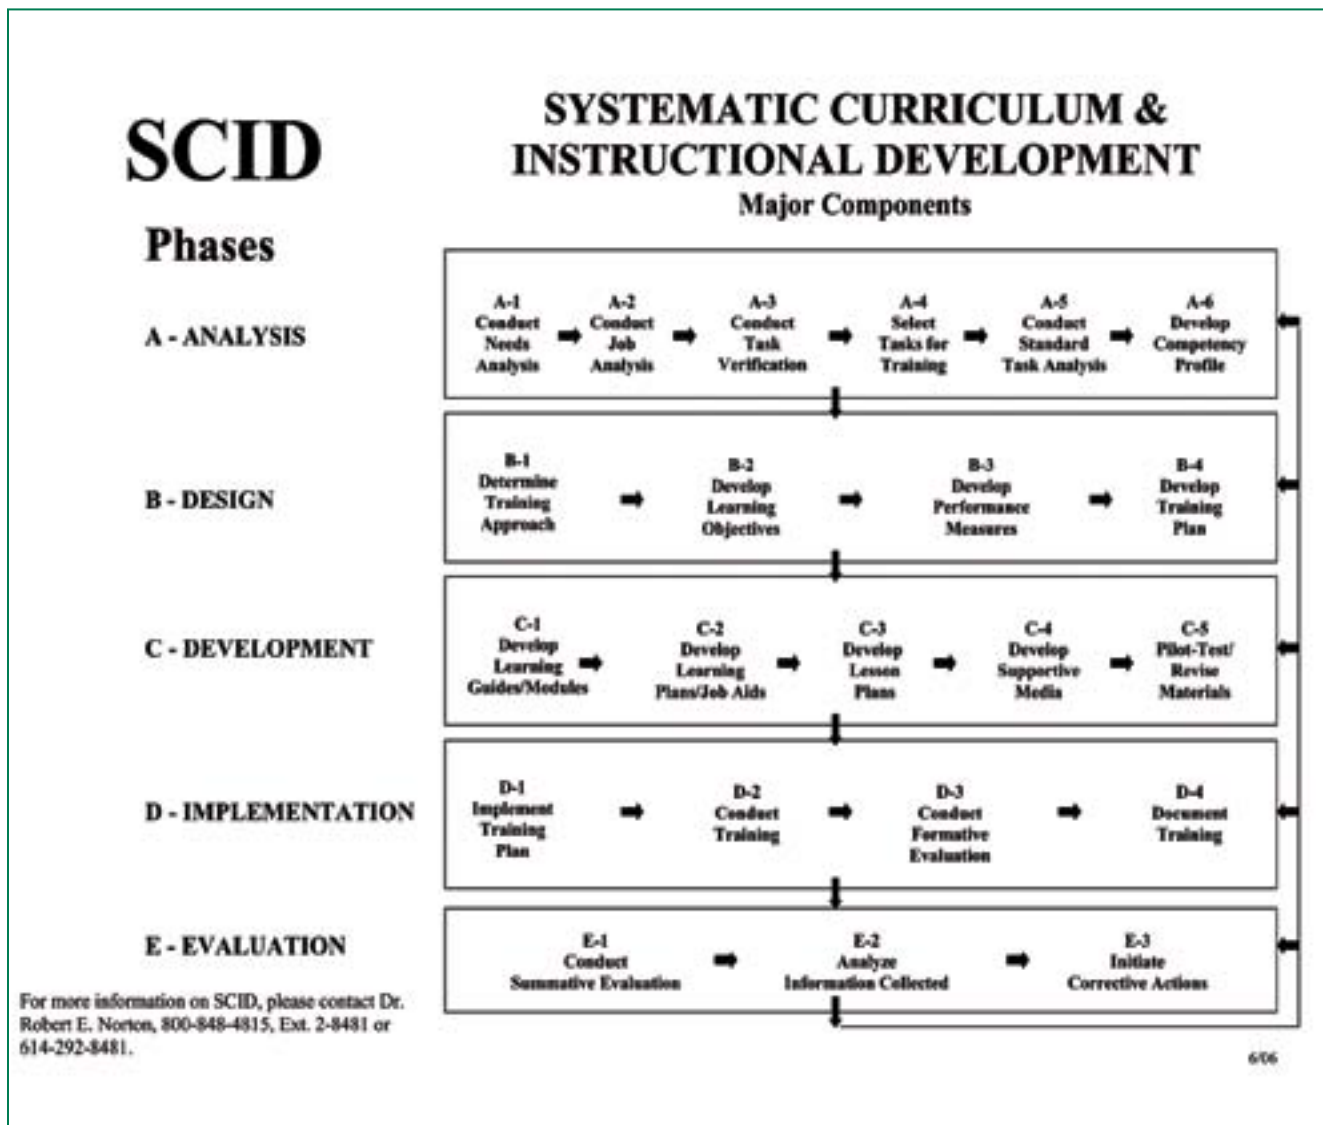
SCID

SYSTEMATIC CURRICULUM & INSTRUCTIONAL DEVELOPMENT
Major Components

Phases

A - ANALYSIS

A-1 Conduct Needs Analysis

A-2 Conduct Job Analysis

A-3 Conduct Task Verification

A-4 Select Tasks for Training

A-5 Conduct Standard Task Analysis

A-6 Develop Competency Profile

B - DESIGN

B-1 Determine Training Approach

B-2 Develop Learning Objectives

B-3 Develop Performance Measures

B-4 Develop Training Plan

C - DEVELOPMENT

C-1 Develop Learning Guides/Modules

C-2 Develop Learning Plans/Job Aids

C-3 Develop Lesson Plans

C-4 Develop Supportive Media

C-5 Pilot-Test/ Revise Materials

D - IMPLEMENTATION

D-1 Implement Training Plan

D-2 Conduct Training

D-3 Conduct Formative Evaluation

D-4 Document Training

E - EVALUATION

E-1 Conduct Summative Evaluation

E-2 Analyze Information Collected

E-3 Initiate Corrective Actions

For more information on SCID, please contact Dr. Robert E. Norton, 800-848-4815, Ext. 2-8481 or 614-292-8481.

6/06